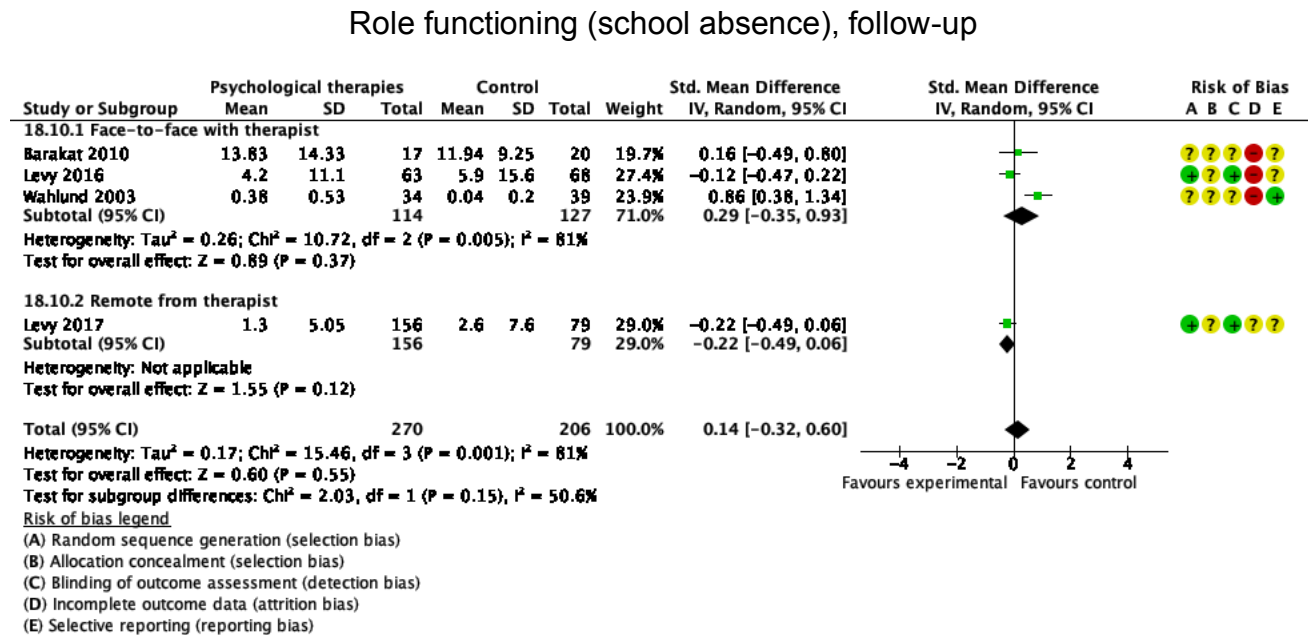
Role functioning (school absence), follow-up

| Study or Subgroup | Psychological therapies Mean | SD | Total | Control Mean | SD | Total | Weight | Std. Mean Difference IV, Random, 95% CI | Risk of Bias A B C D E |
|---|---|---|---|---|---|---|---|---|---|
| **18.10.1 Face-to-face with therapist** | | | | | | | | | |
| Barakat 2010 | 13.83 | 14.33 | 17 | 11.94 | 9.25 | 20 | 19.7% | 0.16 [−0.49, 0.80] | ? ? ? − ? |
| Levy 2016 | 4.2 | 11.1 | 63 | 5.9 | 15.6 | 68 | 27.4% | −0.12 [−0.47, 0.22] | + ? + − ? |
| Wahlund 2003 | 0.38 | 0.53 | 34 | 0.04 | 0.2 | 39 | 23.9% | 0.86 [0.38, 1.34] | ? ? ? − + |
| Subtotal (95% CI) | | | 114 | | | 127 | 71.0% | 0.29 [−0.35, 0.93] | |

Heterogeneity: Tau² = 0.26; Chi² = 10.72, df = 2 (P = 0.005); I² = 81%
Test for overall effect: Z = 0.89 (P = 0.37)

| Study or Subgroup | Mean | SD | Total | Mean | SD | Total | Weight | IV, Random, 95% CI | A B C D E |
|---|---|---|---|---|---|---|---|---|---|
| **18.10.2 Remote from therapist** | | | | | | | | | |
| Levy 2017 | 1.3 | 5.05 | 156 | 2.6 | 7.6 | 79 | 29.0% | −0.22 [−0.49, 0.06] | + ? + ? ? |
| Subtotal (95% CI) | | | 156 | | | 79 | 29.0% | −0.22 [−0.49, 0.06] | |

Heterogeneity: Not applicable
Test for overall effect: Z = 1.55 (P = 0.12)

| | | | | | | | | | |
|---|---|---|---|---|---|---|---|---|---|
| **Total (95% CI)** | | | 270 | | | 206 | 100.0% | 0.14 [−0.32, 0.60] | |

Heterogeneity: Tau² = 0.17; Chi² = 15.46, df = 3 (P = 0.001); I² = 81%
Test for overall effect: Z = 0.60 (P = 0.55)
Test for subgroup differences: Chi² = 2.03, df = 1 (P = 0.15), I² = 50.6%

−4 −2 0 2 4
Favours experimental Favours control

Risk of bias legend
(A) Random sequence generation (selection bias)
(B) Allocation concealment (selection bias)
(C) Blinding of outcome assessment (detection bias)
(D) Incomplete outcome data (attrition bias)
(E) Selective reporting (reporting bias)